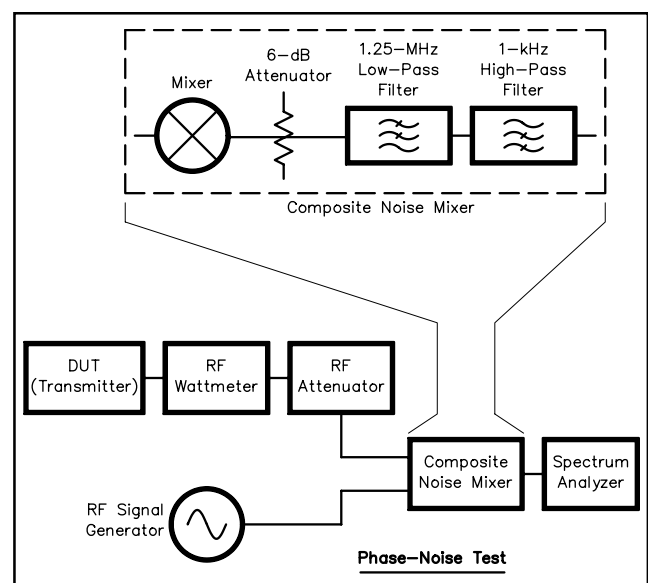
Mixer

6–dB Attenuator

1.25–MHz Low–Pass Filter

1–kHz High–Pass Filter

Composite Noise Mixer

DUT (Transmitter)

RF Wattmeter

RF Attenuator

Composite Noise Mixer

Spectrum Analyzer

RF Signal Generator

Phase–Noise Test